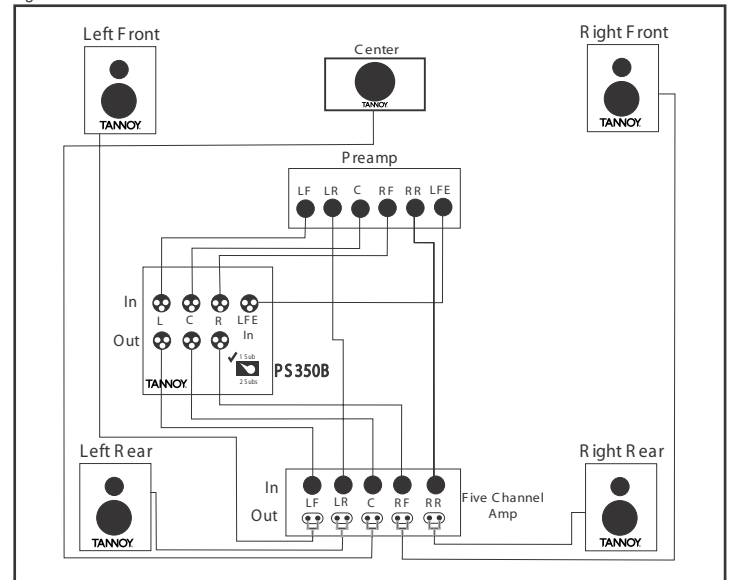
Left Front

TANNOY

Center

TANNOY

Right Front

TANNOY

Preamp

LF LR C RF RR LFE

In

L C R LFE

In

Out

1 Sub

2 Subs

PS350B

TANNOY

Left Rear

TANNOY

In

LF LR C RF RR

Out

Five Channel Amp

Right Rear

TANNOY